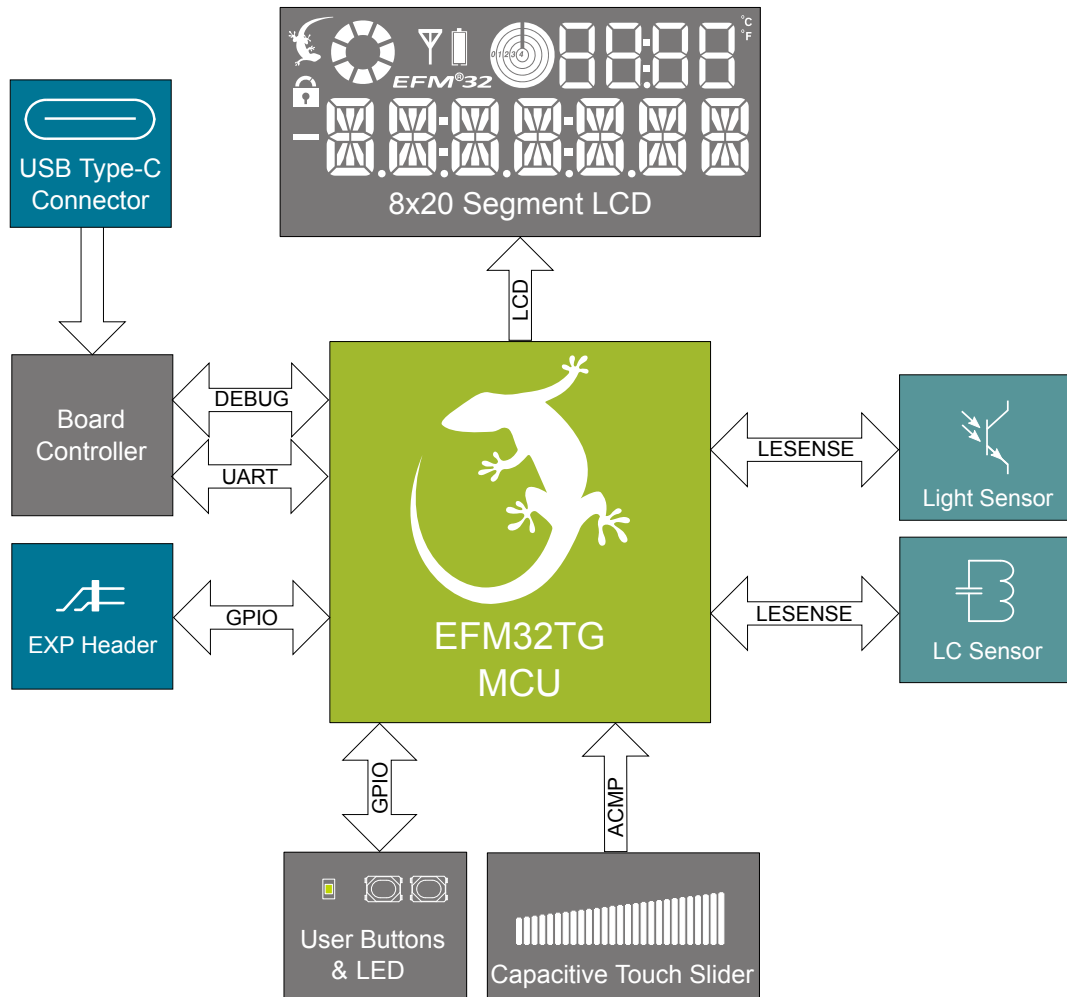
°C
°F
0 1 2 3 4
EFM®32
8x20 Segment LCD

USB Type-C Connector

LCD

Board Controller

DEBUG

UART

EFM32TG MCU

LESENSE

Light Sensor

LESENSE

LC Sensor

EXP Header

GPIO

GPIO

ACMP

User Buttons & LED

Capacitive Touch Slider